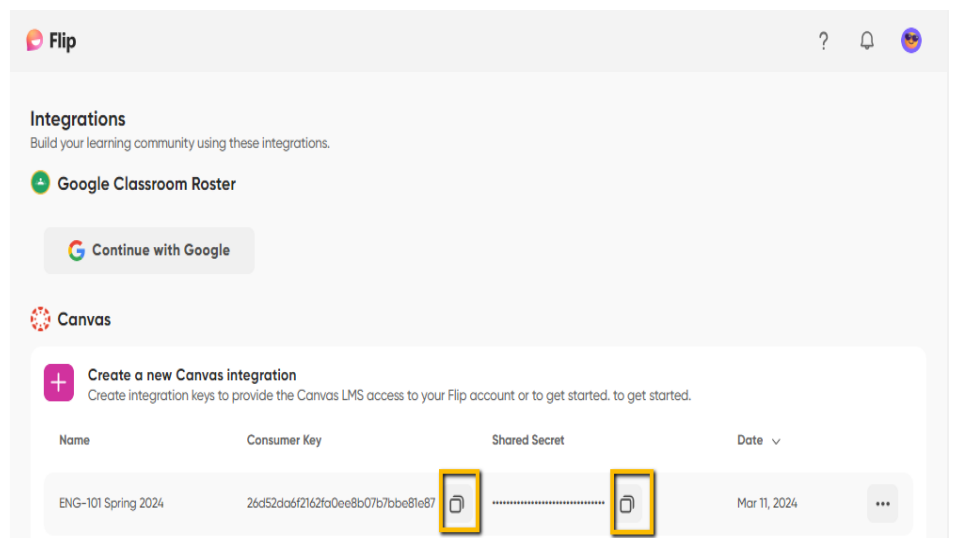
Flip

?

Integrations
Build your learning community using these integrations.

Google Classroom Roster

Continue with Google

Canvas

Create a new Canvas integration
Create integration keys to provide the Canvas LMS access to your Flip account or to get started. to get started.

| Name | Consumer Key | Shared Secret | Date |
|---|---|---|---|
| ENG-101 Spring 2024 | 26d52da6f2162fa0ee8b07b7bbe81e87 | •••••••••••••••••••••••••••• | Mar 11, 2024 |